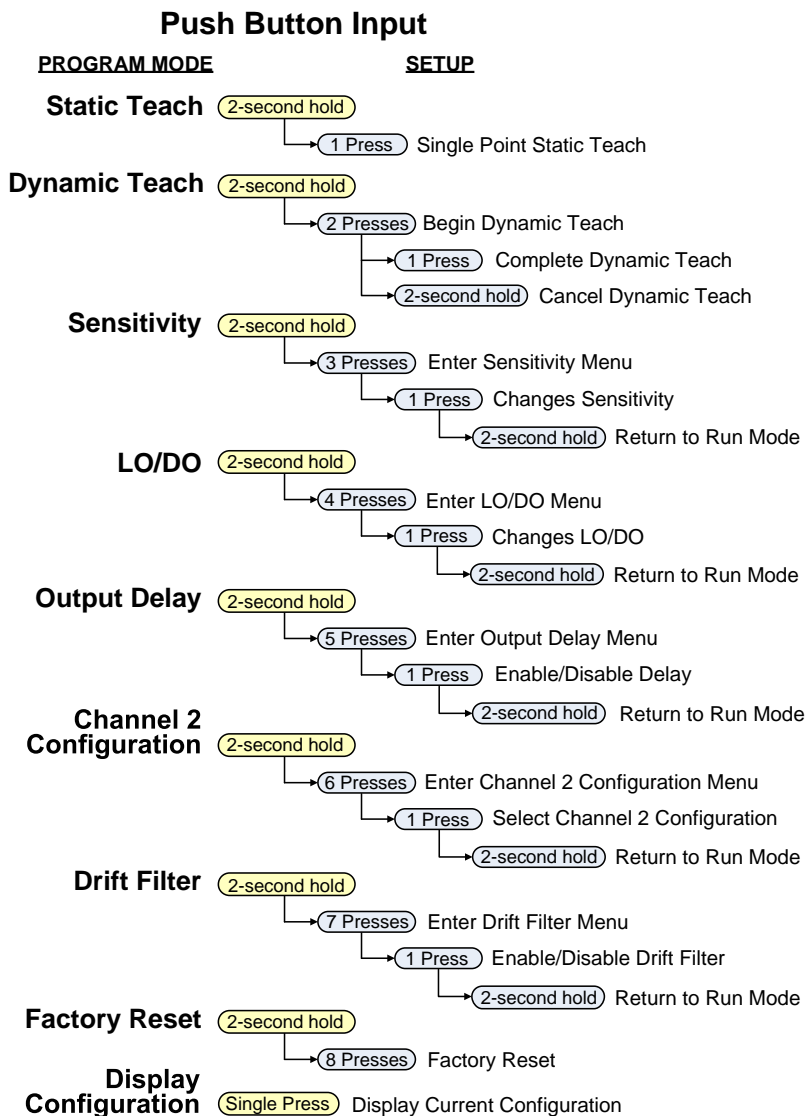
Push Button Input

PROGRAM MODE

SETUP

Static Teach 2-second hold

1 Press Single Point Static Teach

Dynamic Teach 2-second hold

2 Presses Begin Dynamic Teach

1 Press Complete Dynamic Teach

2-second hold Cancel Dynamic Teach

Sensitivity 2-second hold

3 Presses Enter Sensitivity Menu

1 Press Changes Sensitivity

2-second hold Return to Run Mode

LO/DO 2-second hold

4 Presses Enter LO/DO Menu

1 Press Changes LO/DO

2-second hold Return to Run Mode

Output Delay 2-second hold

5 Presses Enter Output Delay Menu

1 Press Enable/Disable Delay

2-second hold Return to Run Mode

Channel 2 Configuration 2-second hold

6 Presses Enter Channel 2 Configuration Menu

1 Press Select Channel 2 Configuration

2-second hold Return to Run Mode

Drift Filter 2-second hold

7 Presses Enter Drift Filter Menu

1 Press Enable/Disable Drift Filter

2-second hold Return to Run Mode

Factory Reset 2-second hold

8 Presses Factory Reset

Display Configuration Single Press Display Current Configuration